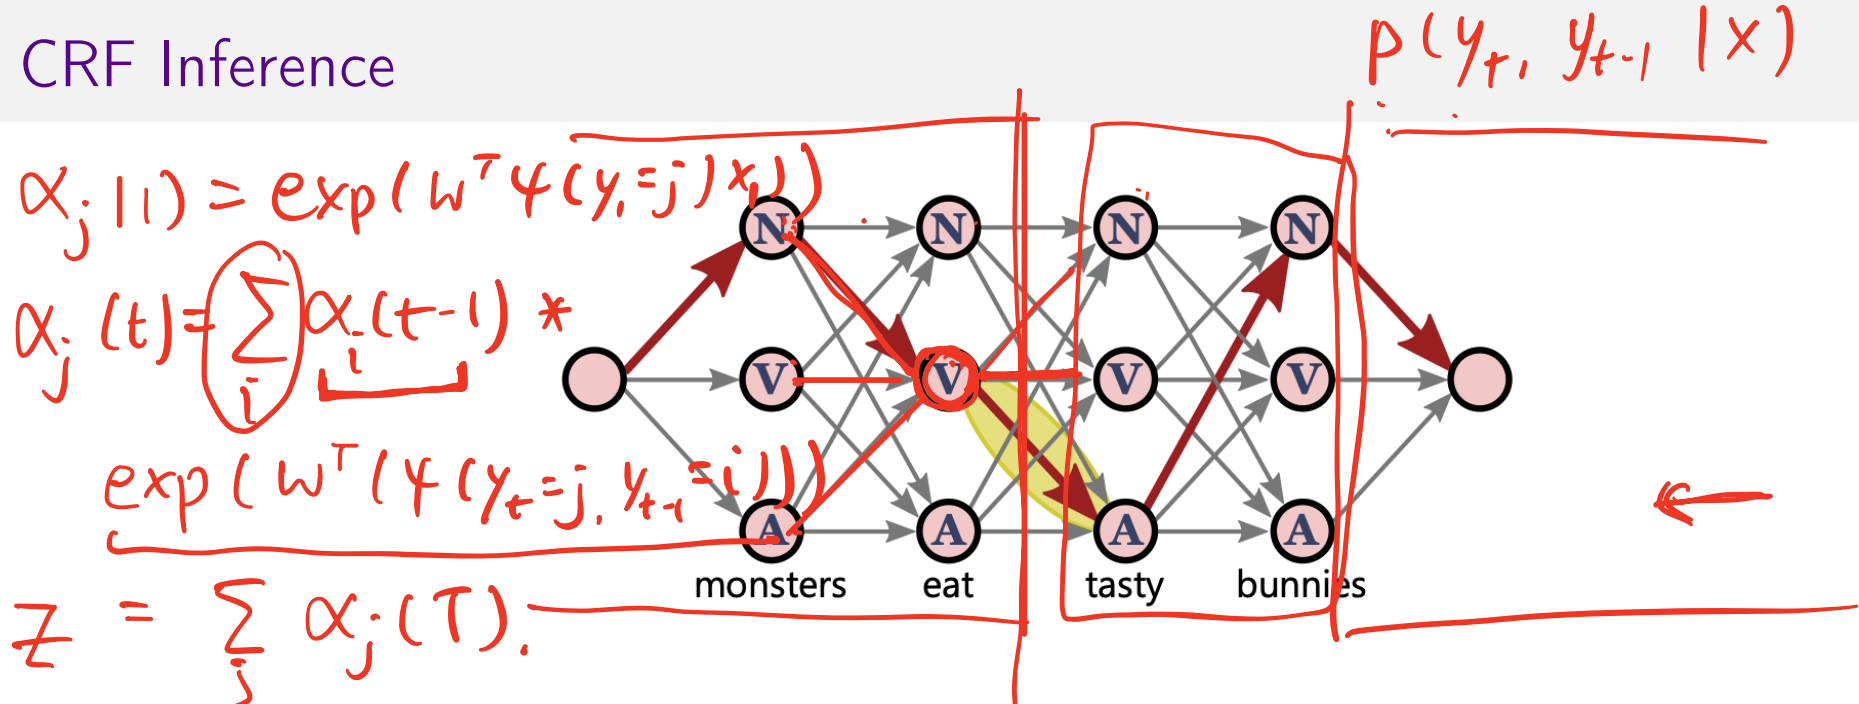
CRF Inference

$p(y_t, y_{t-1} | x)$

$\alpha_j(1) = \exp(w^T \phi(y_1 = j, x_1))$

$\alpha_j(t) = \sum_i \alpha_i(t-1) *$

$\exp(w^T(\phi(y_t = j, y_{t-1} = i)))$

$Z = \sum_j \alpha_j(T)$

N N N N
V V V V
A A A A

monsters eat tasty bunnies